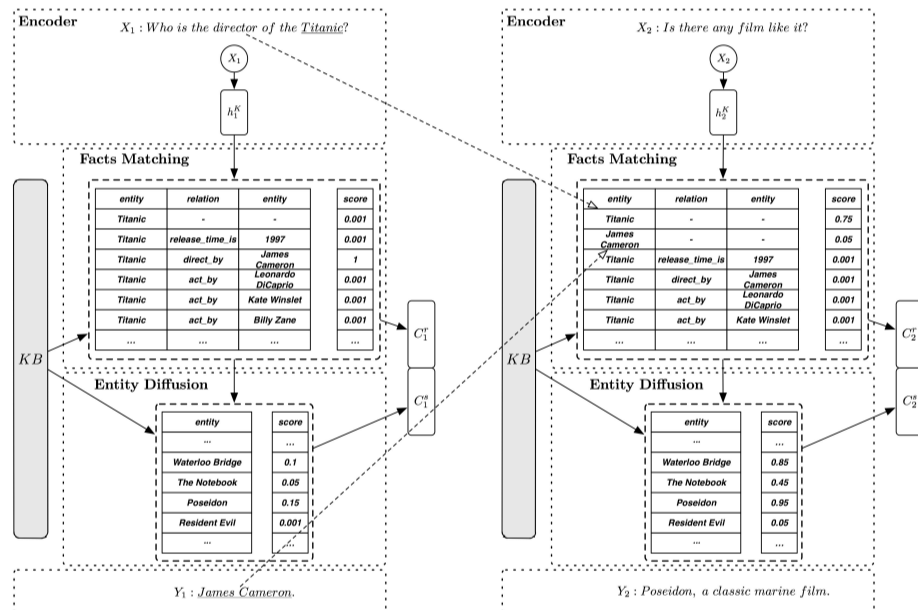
Encoder

$X_1: Who\ is\ the\ director\ of\ the\ \underline{Titanic}?$

$X_1$

$h_1^K$

Facts Matching

| entity | relation | entity |
|---|---|---|
| Titanic | - | - |
| Titanic | release_time_is | 1997 |
| Titanic | direct_by | James Cameron |
| Titanic | act_by | Leonardo DiCaprio |
| Titanic | act_by | Kate Winslet |
| Titanic | act_by | Billy Zane |
| ... | ... | ... |

| score |
|---|
| 0.001 |
| 0.001 |
| 1 |
| 0.001 |
| 0.001 |
| 0.001 |
| ... |

$KB$

$C_1^r$

$C_1^s$

Entity Diffusion

| entity | score |
|---|---|
| ... | ... |
| Waterloo Bridge | 0.1 |
| The Notebook | 0.05 |
| Poseidon | 0.15 |
| Resident Evil | 0.001 |
| ... | ... |

$Y_1: \underline{James\ Cameron}.$

Encoder

$X_2: Is\ there\ any\ film\ like\ it?$

$X_2$

$h_2^K$

Facts Matching

| entity | relation | entity |
|---|---|---|
| Titanic | - | - |
| James Cameron | - | - |
| Titanic | release_time_is | 1997 |
| Titanic | direct_by | James Cameron |
| Titanic | act_by | Leonardo DiCaprio |
| Titanic | act_by | Kate Winslet |
| ... | ... | ... |

| score |
|---|
| 0.75 |
| 0.05 |
| 0.001 |
| 0.001 |
| 0.001 |
| 0.001 |
| ... |

$KB$

$C_2^r$

$C_2^s$

Entity Diffusion

| entity | score |
|---|---|
| ... | ... |
| Waterloo Bridge | 0.85 |
| The Notebook | 0.45 |
| Poseidon | 0.95 |
| Resident Evil | 0.05 |
| ... | ... |

$Y_2: Poseidon,\ a\ classic\ marine\ film.$